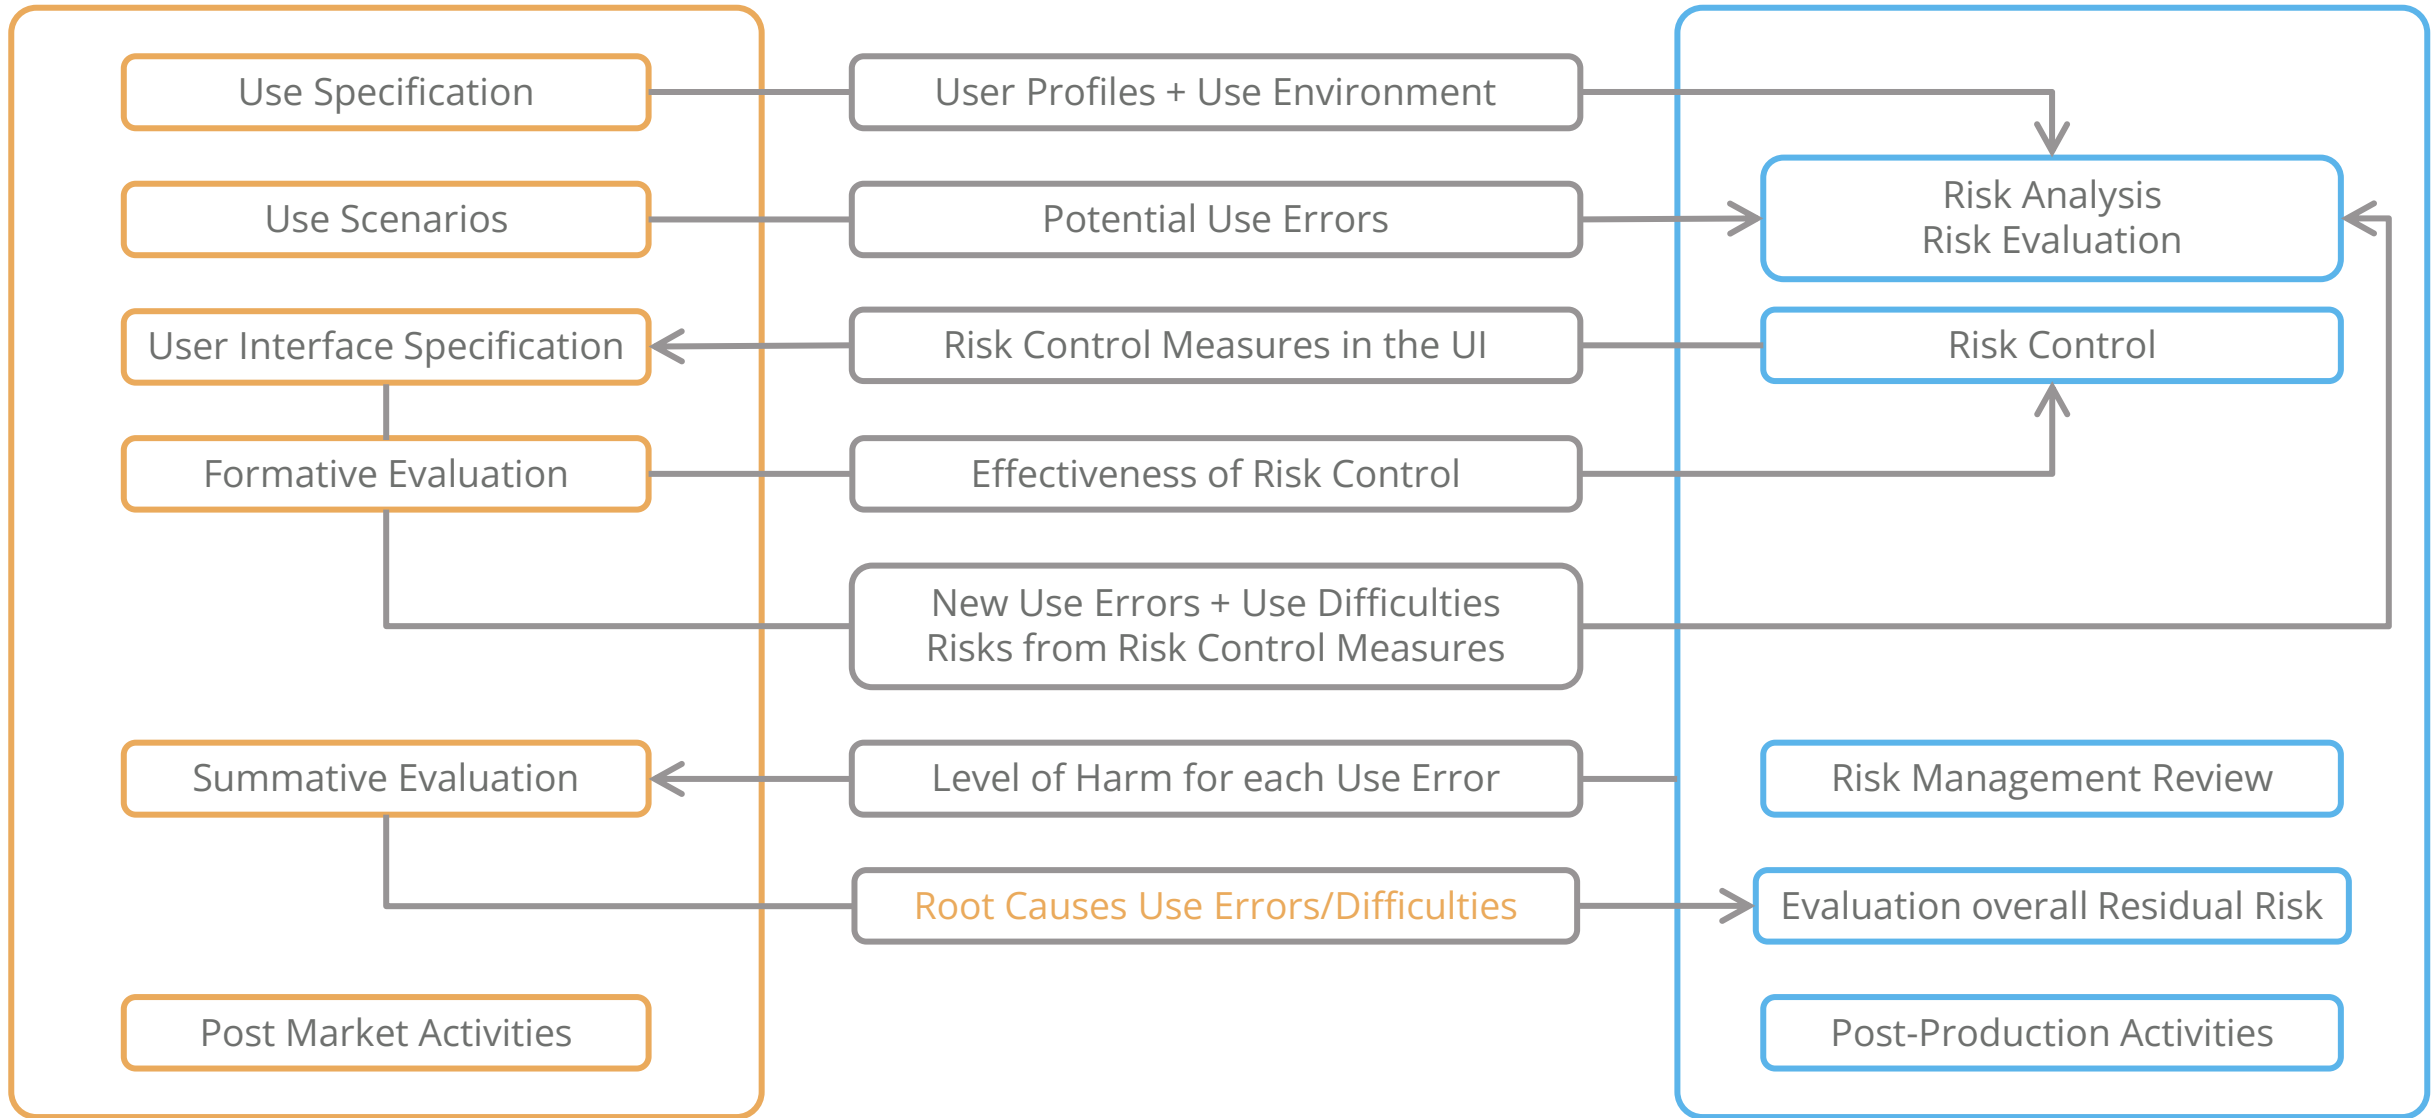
Use Specification

Use Scenarios

User Interface Specification

Formative Evaluation

Summative Evaluation

Post Market Activities

User Profiles + Use Environment

Potential Use Errors

Risk Control Measures in the UI

Effectiveness of Risk Control

New Use Errors + Use Difficulties
Risks from Risk Control Measures

Level of Harm for each Use Error

Root Causes Use Errors/Difficulties

Risk Analysis
Risk Evaluation

Risk Control

Risk Management Review

Evaluation overall Residual Risk

Post-Production Activities